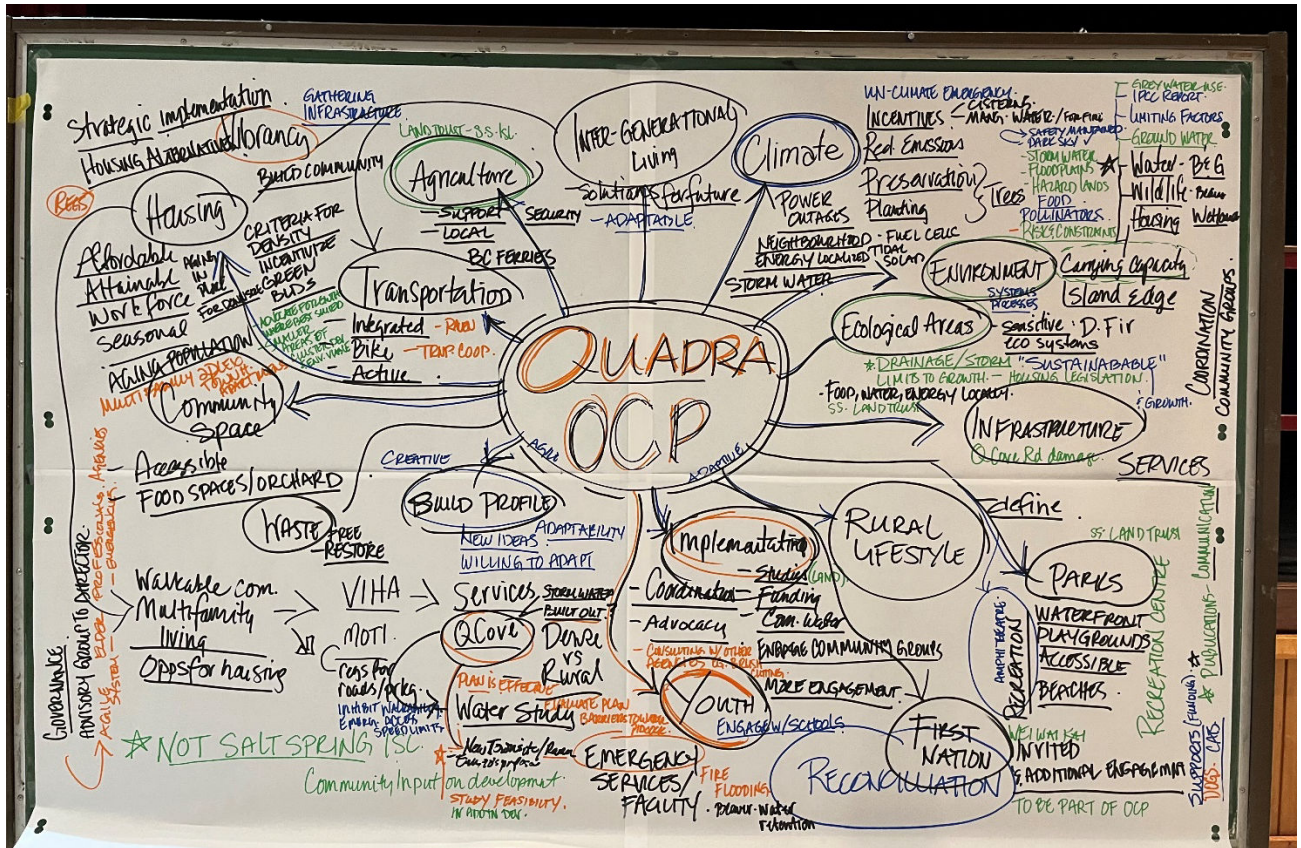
QUADRA OCP

Strategic implementation
Housing Alternatives
Vibrancy
GATHERING INFRASTRUCTURE
BEES
Housing
BUILD COMMUNITY
Affordable
Attainable
Work Force
Seasonal
AGING IN PLACE
FOR DOWNSIZE
CRITERIA FOR DENSITY
INCENTIVIZE GREEN BLDS
ADEQUATE FOR SENIORS
AGING POPULATION
MULTIFAMILY ADULTS
Community Space

LAND TRUST - S.S. ISL.
Agriculture
- SUPPORT - SECURITY
- LOCAL
BC FERRIES
Transportation
Integrated - RIDE
Bike - TRIP COOP.
Active

INTER-GENERATIONAL Living
- Solutions for future
- ADAPTABLE

Climate
POWER OUTAGES
NEIGHBORHOOD ENERGY LOCALIZED - FUEL CELLS - TIDAL - SOLAR
STORM WATER

UN-CLIMATE EMERGENCY
INCENTIVES - CISTERNS - MANG. WATER / FOR FIRE
Red. Emissions
SAFETY MANAGED DARK SKY
Preservation - Trees
Planting
STORM WATER
FLOOD PLAINS
HAZARD LANDS
FOOD
POLLINATORS
RISKS/CONSTRAINTS

GREY WATER USE
IPCC REPORT
LIMITING FACTORS
GROUND WATER
Water - B&G
Wildlife - Parks
Housing - Wetlands

ENVIRONMENT
SYSTEMS PROCESSES
Carrying Capacity
Island Edge
Ecological Areas
Sensitive D. Fir
ECO systems
DRAINAGE/STORM "SUSTAINABABLE"
LIMITS TO GROWTH. - HOUSING LEGISLATION.
FOOD, WATER, ENERGY LOCALLY.
S.S. LAND TRUST
GROWTH.
CORDINATION COMMUNITY GROUPS
INFRASTRUCTURE
Q Cove Rd damage
SERVICES

CREATIVE
AGILE
ADAPTIVE
Accessible
FOOD SPACES / ORCHARD
Waste - FREE
RESTORE
BUILD PROFILE
NEW IDEAS
WILLING TO ADAPT
ADAPTABILITY

Walkable com.
Multifamily living
Opps for housing
VIHA
MOTI
regs for roads / prkg.
Services
STORM WATER
BUILT OUT
QCove
Dense vs Rural
PLAN IS EFFECTIVE
INHIBIT WALKABILITY
Water Study
EVALUATE PLAN BARRIERS TO WORK PROGRESS
New Tourists / Rsrvs
STUDY FEASIBILITY
EMERGENCY SERVICES / FACILITY
FIRE FLOODING
Potable Water Retention

Implementation
- Coordination
- Studies (LAND)
- Funding
- Com. Water
- Advocacy
- CONSULTING W/ OTHER AGENCIES
ENGAGE COMMUNITY GROUPS
MORE ENGAGEMENT.
Youth
ENGAGE W/ SCHOOLS

RURAL LIFESTYLE
define
S.S. LAND TRUST
PARKS
WATERFRONT
PLAYGROUNDS
ACCESSIBLE
BEACHES
AMPHI THEATRE
RECREATION
RECREATION CENTRE
COMMUNICATION
PUBLICATIONS
SUPPORTS (FUNDING)
DOGS - CATS

FIRST NATION
WEI WAI KAI
INVITED & ADDITIONAL ENGAGEMENT
RECONCILIATION
TO BE PART OF OCP

GOVERNANCE
ADVISORY GROUP TO DIRECTOR
AGILE SYSTEM
ELDER
PROFESSIONALS, AGENCIES
EMERGENCY
NOT SALT SPRING ISL.
Community Input on development